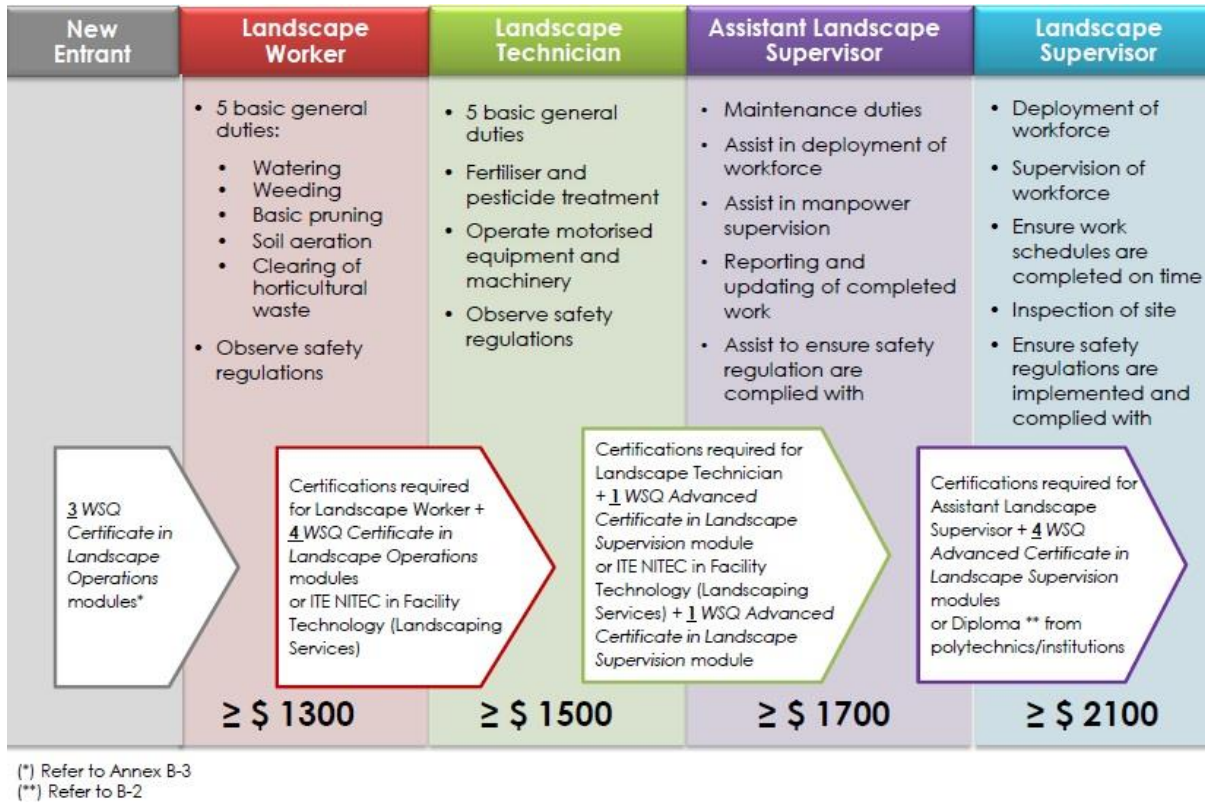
New Entrant

Landscape Worker

- 5 basic general duties:
  - Watering
  - Weeding
  - Basic pruning
  - Soil aeration
  - Clearing of horticultural waste
- Observe safety regulations

Landscape Technician

- 5 basic general duties
- Fertiliser and pesticide treatment
- Operate motorised equipment and machinery
- Observe safety regulations

Assistant Landscape Supervisor

- Maintenance duties
- Assist in deployment of workforce
- Assist in manpower supervision
- Reporting and updating of completed work
- Assist to ensure safety regulation are complied with

Landscape Supervisor

- Deployment of workforce
- Supervision of workforce
- Ensure work schedules are completed on time
- Inspection of site
- Ensure safety regulations are implemented and complied with

3 WSQ Certificate in Landscape Operations modules*

Certifications required for Landscape Worker + 4 WSQ Certificate in Landscape Operations modules or ITE NITEC in Facility Technology (Landscaping Services)

Certifications required for Landscape Technician + 1 WSQ Advanced Certificate in Landscape Supervision module or ITE NITEC in Facility Technology (Landscaping Services) + 1 WSQ Advanced Certificate in Landscape Supervision module

Certifications required for Assistant Landscape Supervisor + 4 WSQ Advanced Certificate in Landscape Supervision modules or Diploma ** from polytechnics/institutions

≥ $ 1300

≥ $ 1500

≥ $ 1700

≥ $ 2100

(*) Refer to Annex B-3
(**) Refer to B-2